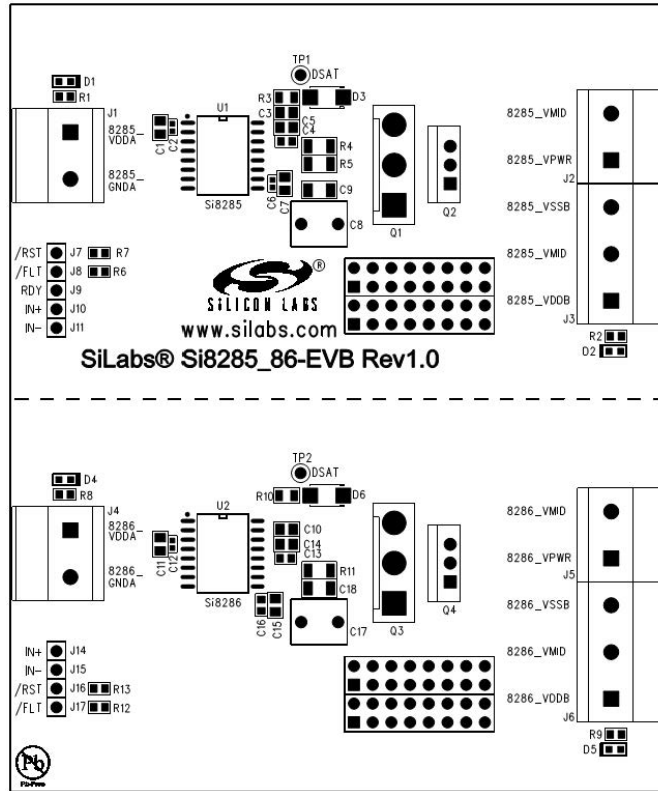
D1
R1
J1
8285_VDDA
8285_GNDA
C1 C2
U1
Si8285
TP1
DSAT
D3
R3
C3
C5
C4
R4
R5
C6 C7
C9
C8
Q1
Q2
8285_VMID
8285_VPWR
J2
8285_VSSB
8285_VMID
8285_VDDB
J3
R2
D2
/RST J7 R7
/FLT J8 R6
RDY J9
IN+ J10
IN- J11
®
SILICON LABS
www.silabs.com
SiLabs® Si8285_86-EVB Rev1.0

D4
R8
J4
8286_VDDA
8286_GNDA
C11 C12
U2
Si8286
TP2
DSAT
R10
D6
C10
C14
C13
R11
C18
C16 C15
C17
Q3
Q4
8286_VMID
8286_VPWR
J5
8286_VSSB
8286_VMID
8286_VDDB
J6
R9
D5
IN+ J14
IN- J15
/RST J16 R13
/FLT J17 R12
Pb
Pb-Free